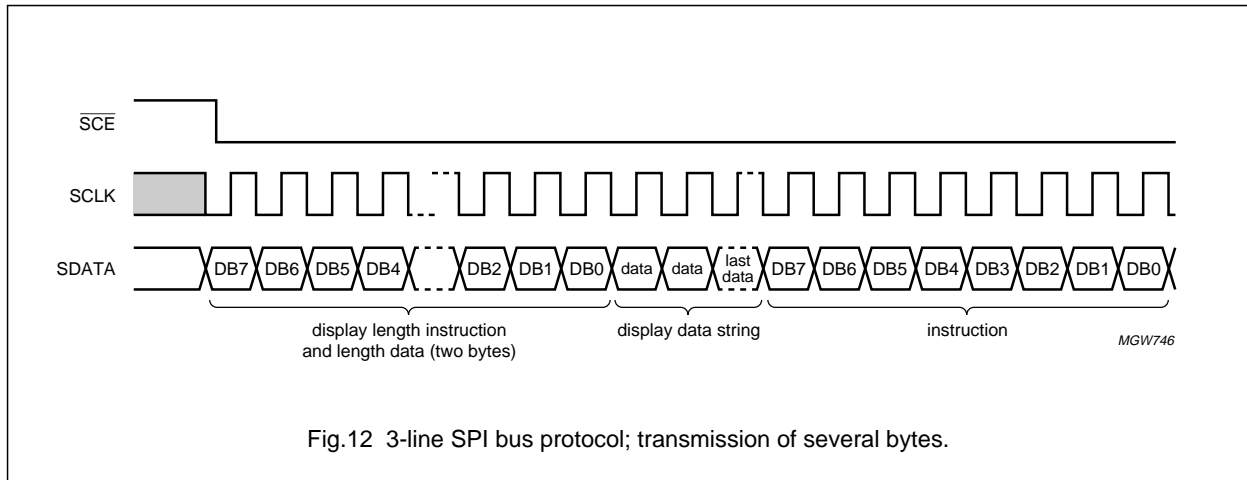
$\overline{SCE}$

SCLK

SDATA

DB7 DB6 DB5 DB4 DB2 DB1 DB0 data data last data DB7 DB6 DB5 DB4 DB3 DB2 DB1 DB0

display length instruction and length data (two bytes)

display data string

instruction

MGW746

Fig.12 3-line SPI bus protocol; transmission of several bytes.